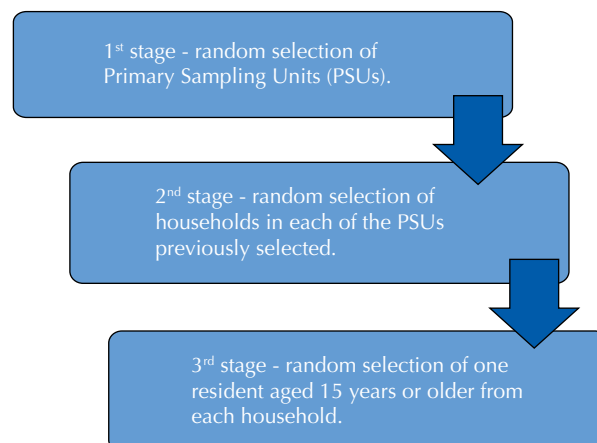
1$^{st}$ stage - random selection of Primary Sampling Units (PSUs).

2$^{nd}$ stage - random selection of households in each of the PSUs previously selected.

3$^{rd}$ stage - random selection of one resident aged 15 years or older from each household.